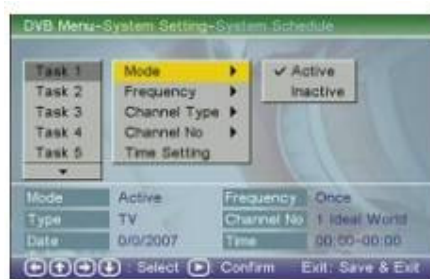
DVB Menu-System Setting-System Schedule

Task 1
Task 2
Task 3
Task 4
Task 5

Mode
Frequency
Channel Type
Channel No
Time Setting

✓ Active
Inactive

| Mode | Active | Frequency | Once |
|---|---|---|---|
| Type | TV | Channel No | 1 Ideal World |
| Date | 0/0/2007 | Time | 00:00-00:00 |

: Select : Confirm Exit: Save & Exit